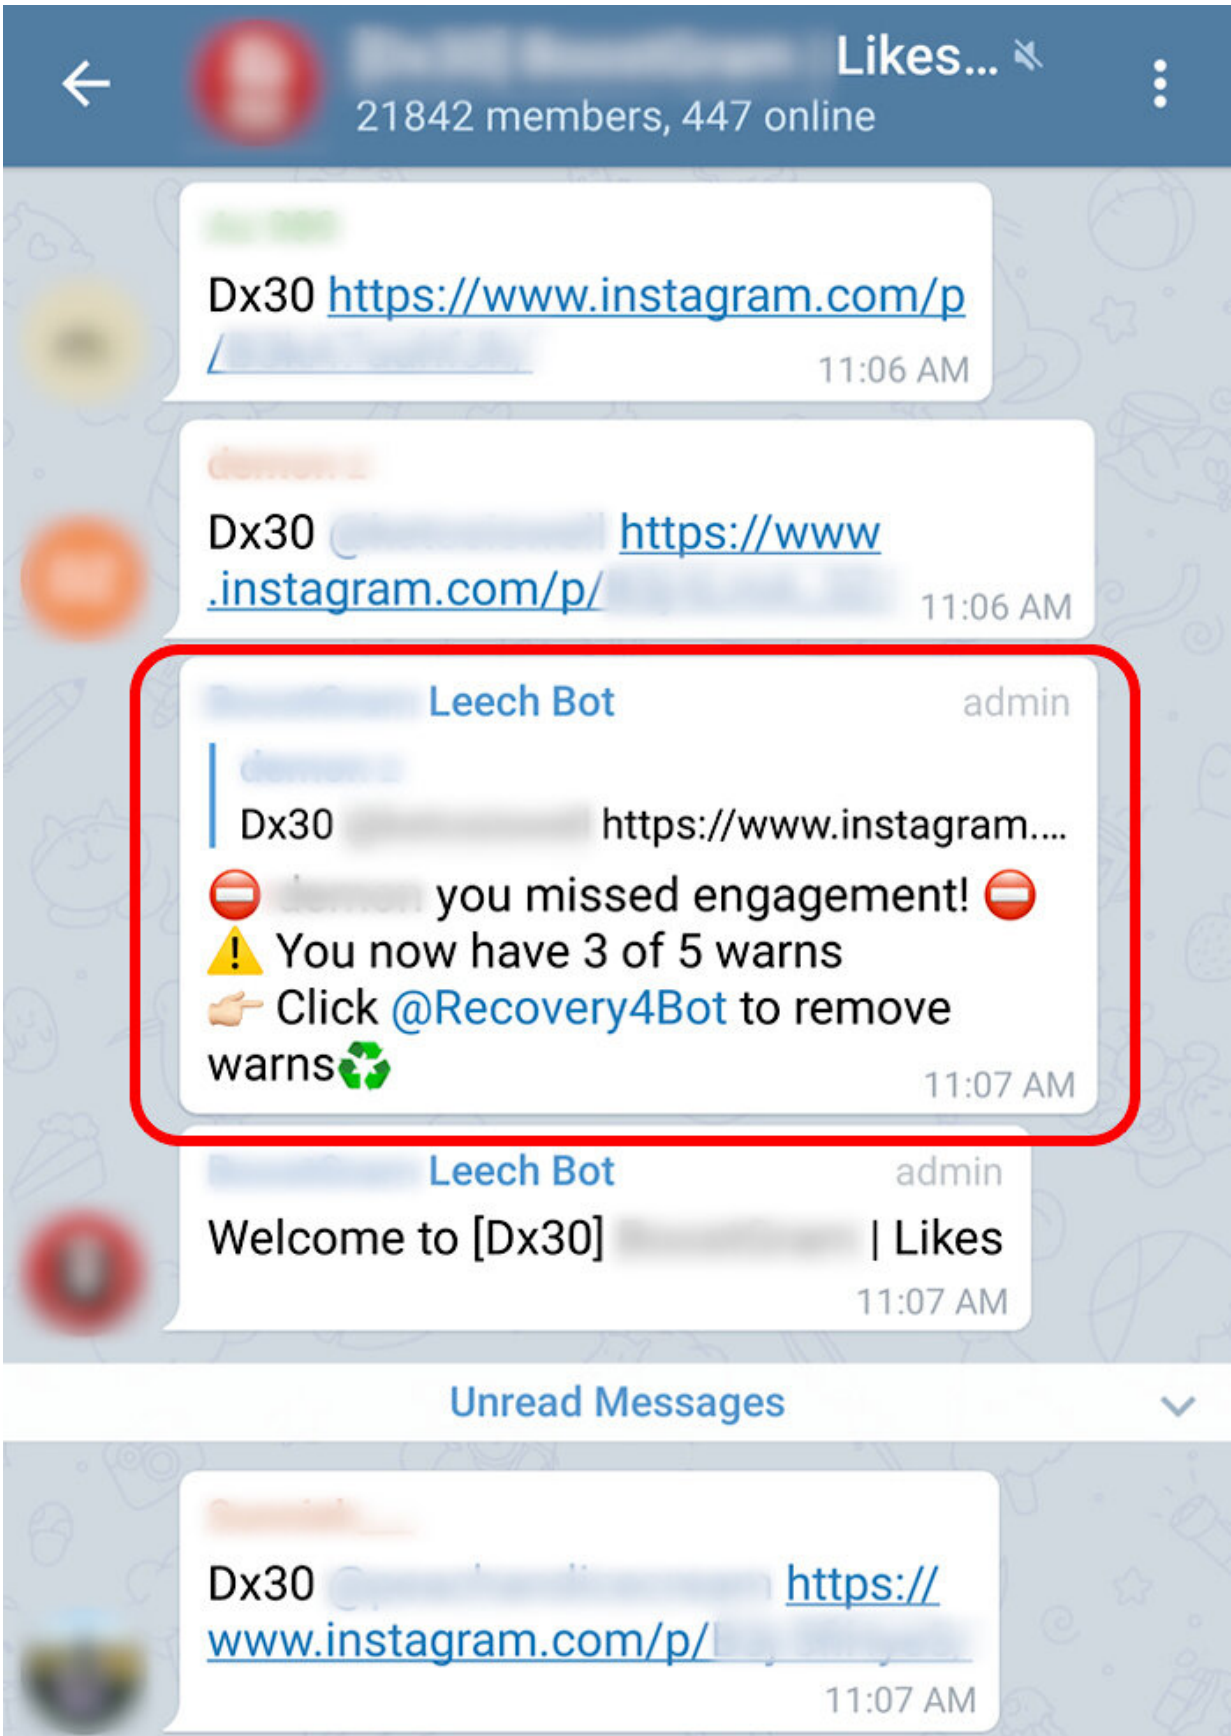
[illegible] Likes...
21842 members, 447 online

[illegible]
Dx30 https://www.instagram.com/p/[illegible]
11:06 AM

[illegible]
Dx30 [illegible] https://www.instagram.com/p/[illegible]
11:06 AM

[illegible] Leech Bot admin
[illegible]
Dx30 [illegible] https://www.instagram....
⛔ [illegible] you missed engagement! ⛔
⚠️ You now have 3 of 5 warns
👉 Click @Recovery4Bot to remove warns♻️
11:07 AM

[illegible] Leech Bot admin
Welcome to [Dx30] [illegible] | Likes
11:07 AM

Unread Messages

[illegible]
Dx30 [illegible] https://www.instagram.com/p/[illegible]
11:07 AM